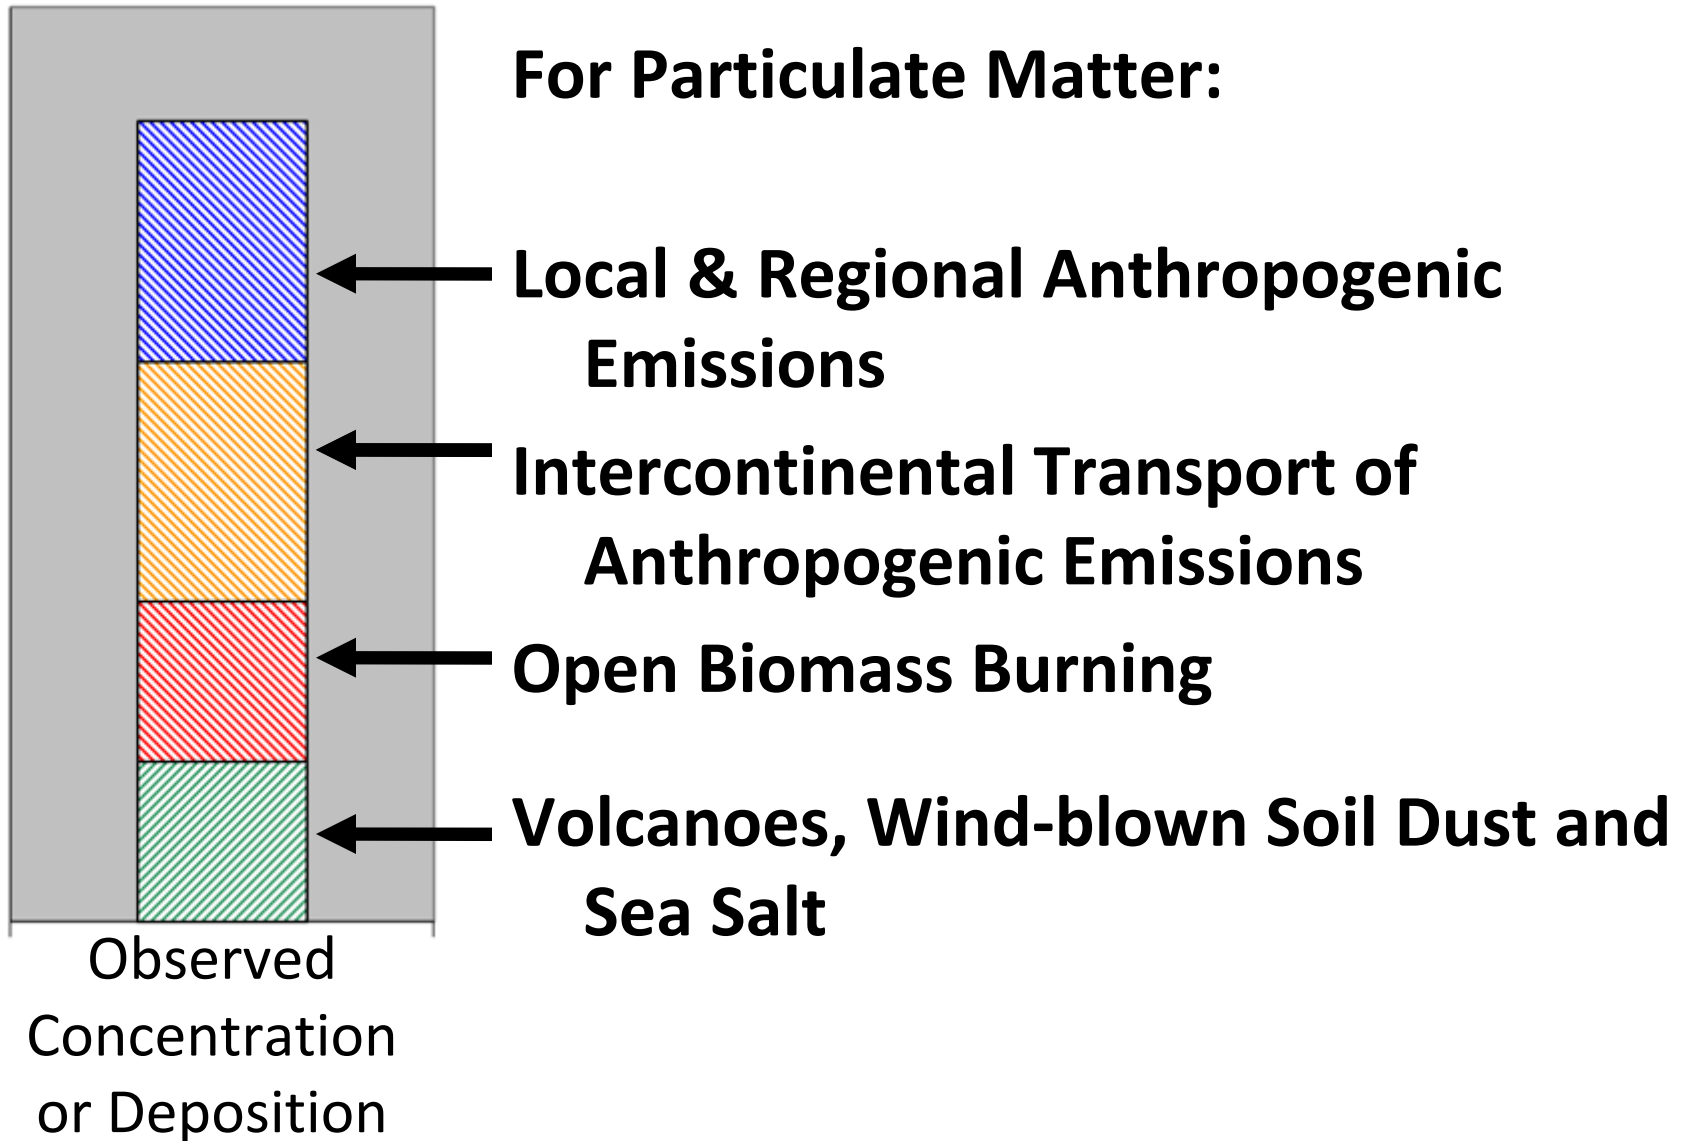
For Particulate Matter:

Local & Regional Anthropogenic Emissions

Intercontinental Transport of Anthropogenic Emissions

Open Biomass Burning

Volcanoes, Wind-blown Soil Dust and Sea Salt

Observed Concentration or Deposition